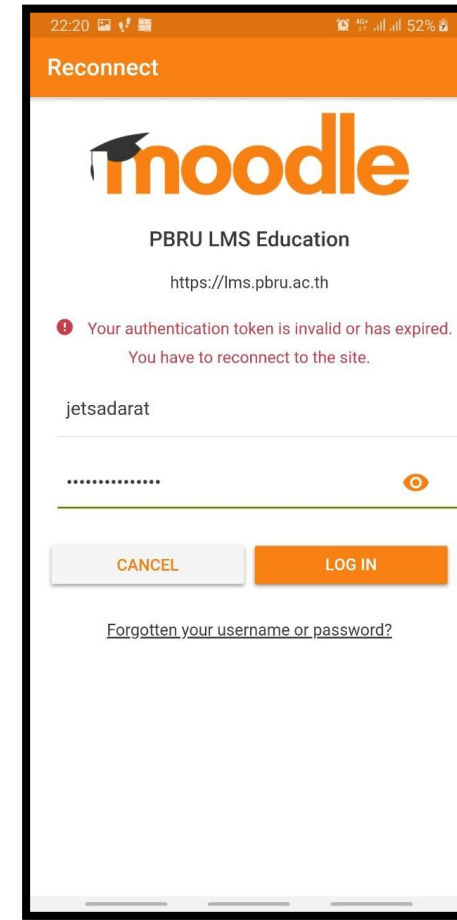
22:20 4G 52%

Reconnect

moodle

PBRU LMS Education

https://lms.pbru.ac.th

Your authentication token is invalid or has expired. You have to reconnect to the site.

jetsadarat

•••••••••••••••

CANCEL

LOG IN

Forgotten your username or password?